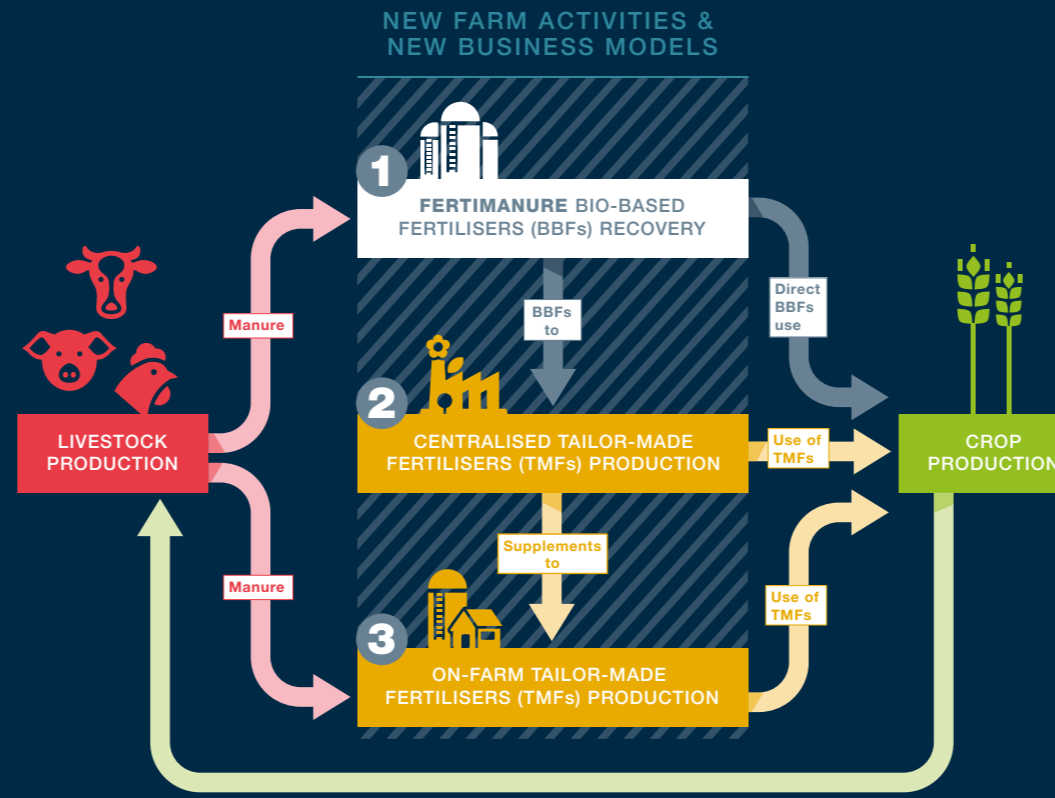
NEW FARM ACTIVITIES & NEW BUSINESS MODELS

1

FERTIMANURE BIO-BASED FERTILISERS (BBFs) RECOVERY

BBFs to

Direct BBFs use

LIVESTOCK PRODUCTION

Manure

2

CENTRALISED TAILOR-MADE FERTILISERS (TMFs) PRODUCTION

Use of TMFs

CROP PRODUCTION

Supplements to

Manure

Use of TMFs

3

ON-FARM TAILOR-MADE FERTILISERS (TMFs) PRODUCTION